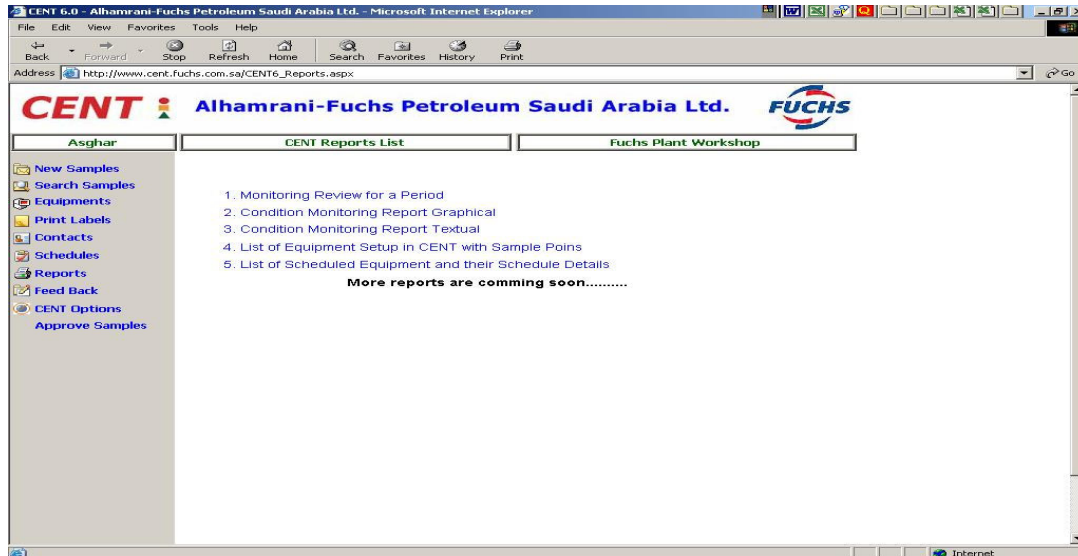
CENT 6.0 - Alhamrani-Fuchs Petroleum Saudi Arabia Ltd. - Microsoft Internet Explorer

File Edit View Favorites Tools Help

Back Forward Stop Refresh Home Search Favorites History Print

Address http://www.cent.fuchs.com.sa/CENT6_Reports.aspx

Go

CENT

Alhamrani-Fuchs Petroleum Saudi Arabia Ltd.

FUCHS

Asghar

CENT Reports List

Fuchs Plant Workshop

New Samples
Search Samples
Equipments
Print Labels
Contacts
Schedules
Reports
Feed Back
CENT Options
Approve Samples

1. Monitoring Review for a Period
2. Condition Monitoring Report Graphical
3. Condition Monitoring Report Textual
4. List of Equipment Setup in CENT with Sample Poins
5. List of Scheduled Equipment and their Schedule Details

More reports are comming soon..........

Internet